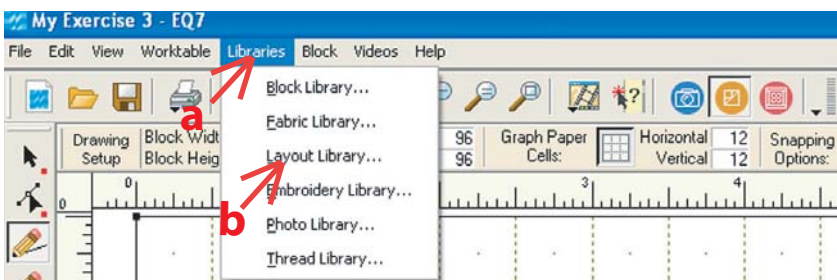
My Exercise 3 - EQ7

File Edit View Worktable Libraries Block Videos Help

a

Block Library...
Fabric Library...
Layout Library...
Embroidery Library...
Photo Library...
Thread Library...

b

Drawing Setup
Block Widt
Block Heig
96
96
Graph Paper Cells:
Horizontal 12
Vertical 12
Snapping Options:

0
0
3
4